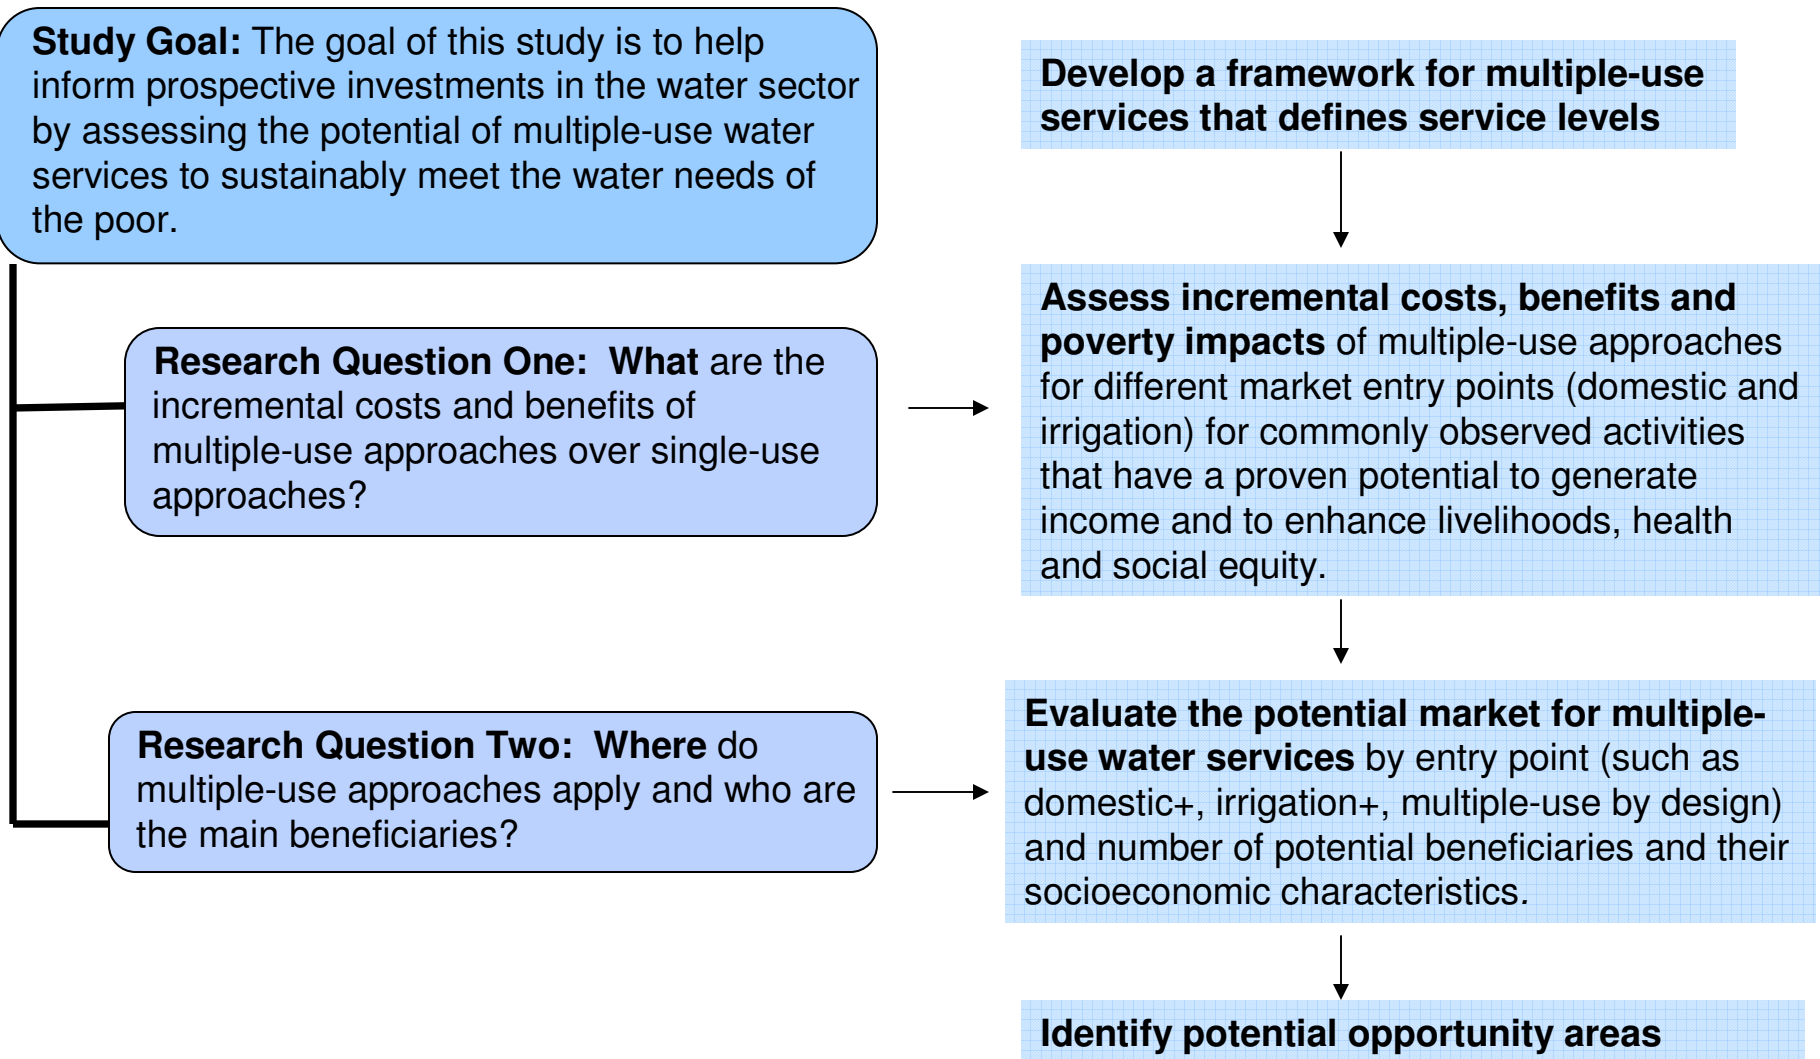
**Study Goal:** The goal of this study is to help inform prospective investments in the water sector by assessing the potential of multiple-use water services to sustainably meet the water needs of the poor.

**Research Question One: What** are the incremental costs and benefits of multiple-use approaches over single-use approaches?

**Research Question Two: Where** do multiple-use approaches apply and who are the main beneficiaries?

**Develop a framework for multiple-use services that defines service levels**

**Assess incremental costs, benefits and poverty impacts** of multiple-use approaches for different market entry points (domestic and irrigation) for commonly observed activities that have a proven potential to generate income and to enhance livelihoods, health and social equity.

**Evaluate the potential market for multiple-use water services** by entry point (such as domestic+, irrigation+, multiple-use by design) and number of potential beneficiaries and their socioeconomic characteristics.

**Identify potential opportunity areas**